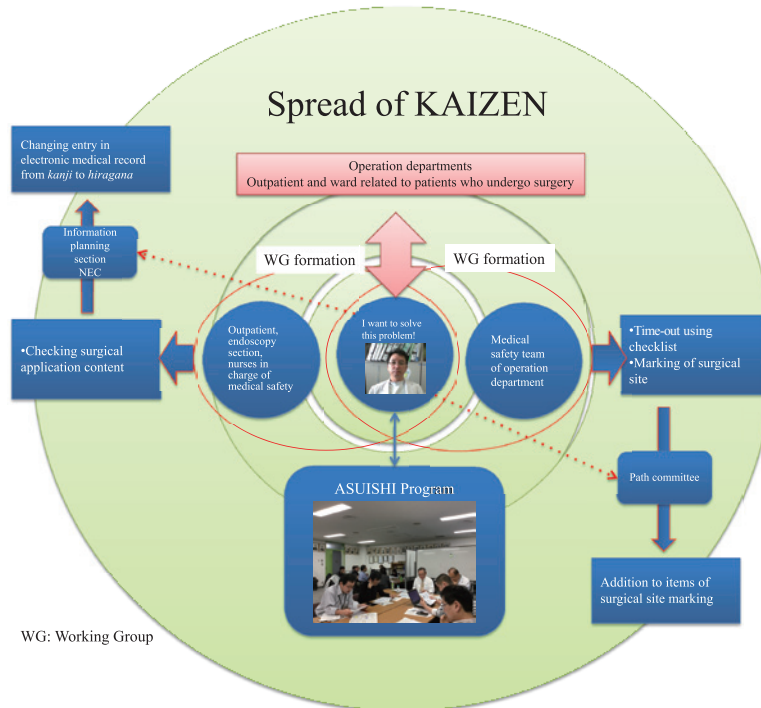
Spread of KAIZEN

Changing entry in electronic medical record from *kanji* to *hiragana*

Operation departments
Outpatient and ward related to patients who undergo surgery

Information planning section NEC

WG formation

WG formation

•Checking surgical application content

Outpatient, endoscopy section, nurses in charge of medical safety

I want to solve this problem!

Medical safety team of operation department

•Time-out using checklist
•Marking of surgical site

Path committee

ASUISHI Program

Addition to items of surgical site marking

WG: Working Group